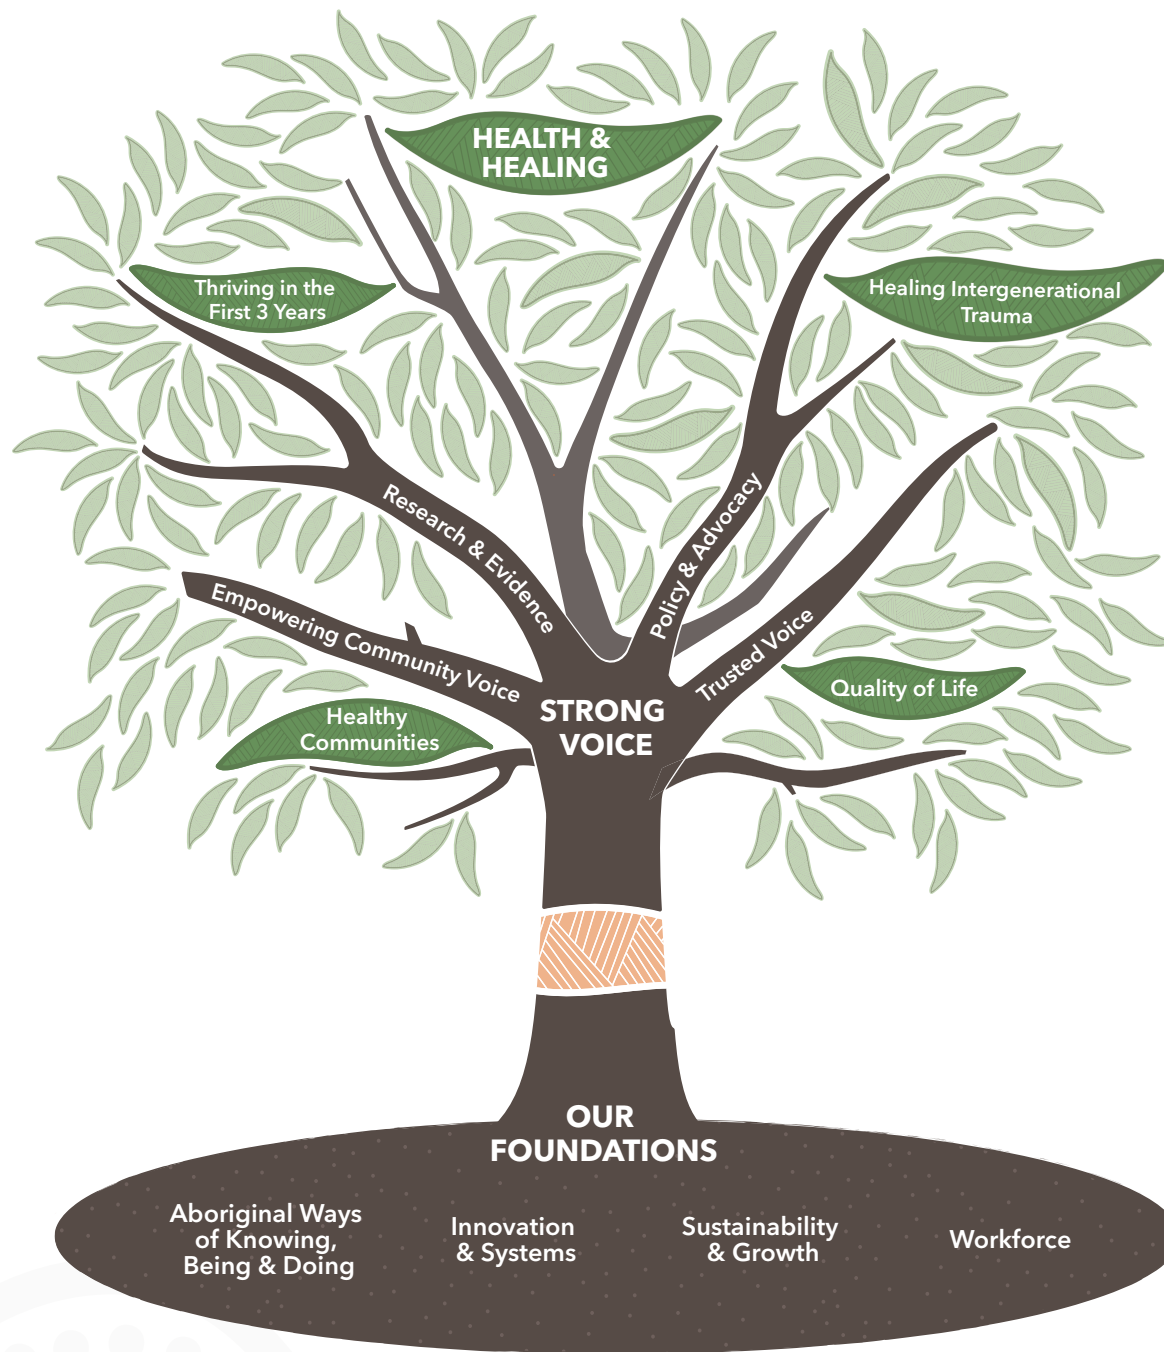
HEALTH & HEALING

Thriving in the First 3 Years

Healing Intergenerational Trauma

Research & Evidence

Policy & Advocacy

Empowering Community Voice

Trusted Voice

Quality of Life

Healthy Communities

STRONG VOICE

OUR FOUNDATIONS

Aboriginal Ways of Knowing, Being & Doing

Innovation & Systems

Sustainability & Growth

Workforce